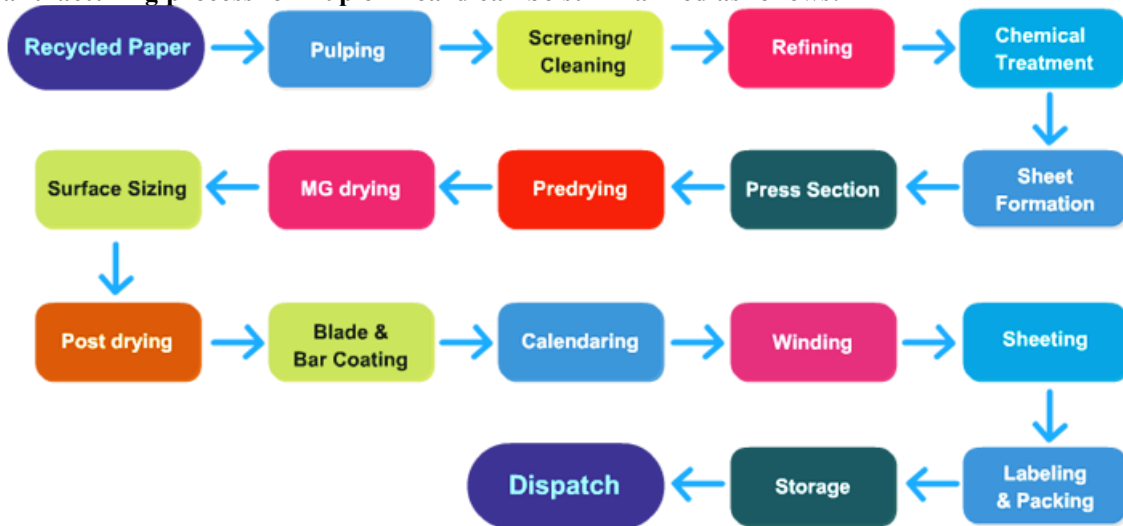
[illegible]

Recycled Paper → Pulping → Screening/ Cleaning → Refining → Chemical Treatment

Sheet Formation → Press Section → Predrying → MG drying → Surface Sizing

Post drying → Blade & Bar Coating → Calendaring → Winding → Sheeting

Labeling & Packing → Storage → Dispatch